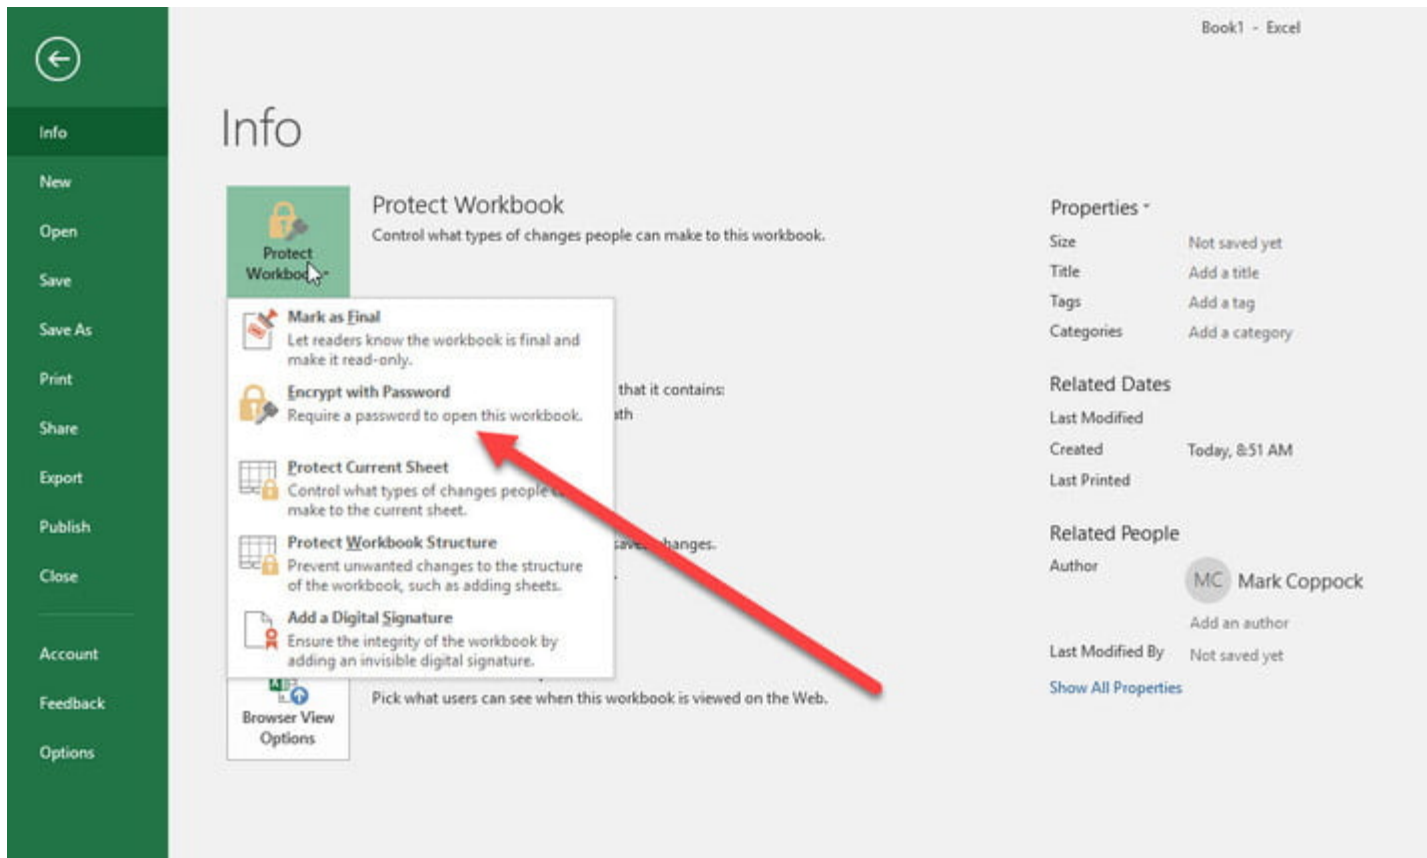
Book1 - Excel

Info
New
Open
Save
Save As
Print
Share
Export
Publish
Close
Account
Feedback
Options

Info

Protect Workbook

Protect Workbook
Control what types of changes people can make to this workbook.

Mark as Final
Let readers know the workbook is final and make it read-only.

Encrypt with Password
Require a password to open this workbook.

Protect Current Sheet
Control what types of changes people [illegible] make to the current sheet.

Protect Workbook Structure
Prevent unwanted changes to the structure of the workbook, such as adding sheets.

Add a Digital Signature
Ensure the integrity of the workbook by adding an invisible digital signature.

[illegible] that it contains:
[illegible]ath

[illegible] save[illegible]hanges.

Browser View Options
Pick what users can see when this workbook is viewed on the Web.

Properties
Size Not saved yet
Title Add a title
Tags Add a tag
Categories Add a category

Related Dates
Last Modified
Created Today, 8:51 AM
Last Printed

Related People
Author MC Mark Coppock
Add an author
Last Modified By Not saved yet
Show All Properties